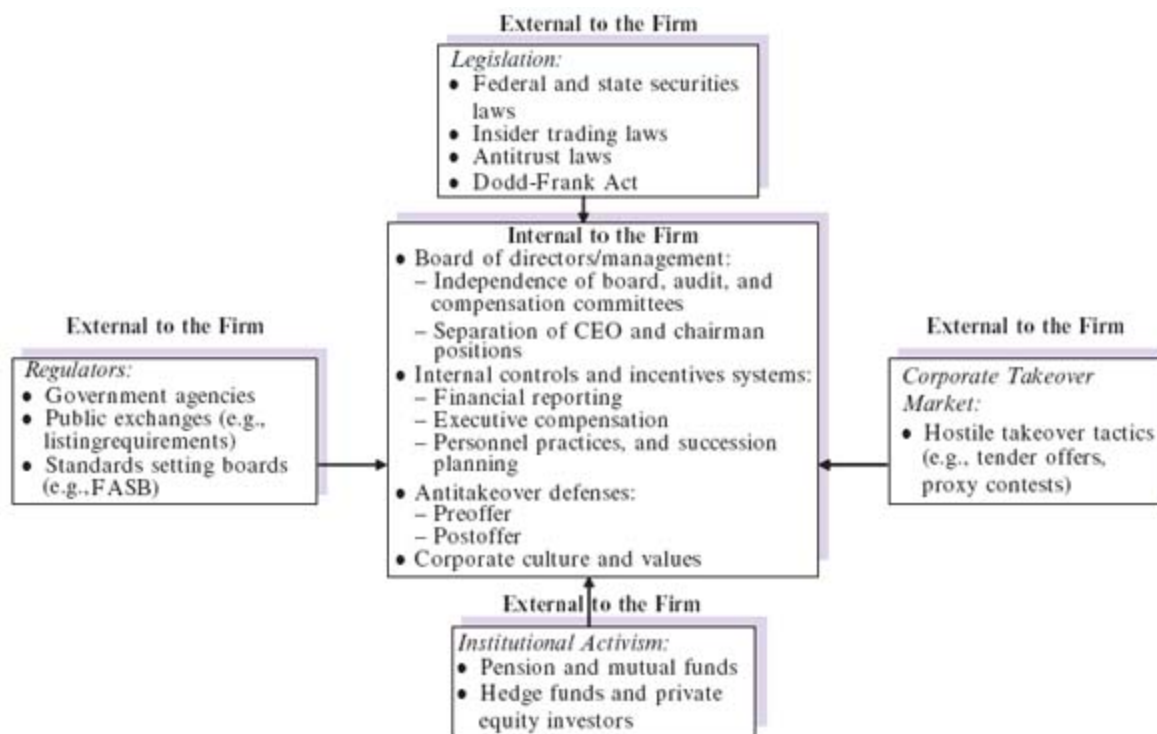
External to the Firm

Legislation:
• Federal and state securities laws
• Insider trading laws
• Antitrust laws
• Dodd-Frank Act

Internal to the Firm
• Board of directors/management:
– Independence of board, audit, and compensation committees
– Separation of CEO and chairman positions
• Internal controls and incentives systems:
– Financial reporting
– Executive compensation
– Personnel practices, and succession planning
• Antitakeover defenses:
– Preoffer
– Postoffer
• Corporate culture and values

External to the Firm

Regulators:
• Government agencies
• Public exchanges (e.g., listingrequirements)
• Standards setting boards (e.g.,FASB)

External to the Firm

Corporate Takeover Market:
• Hostile takeover tactics (e.g., tender offers, proxy contests)

External to the Firm

Institutional Activism:
• Pension and mutual funds
• Hedge funds and private equity investors